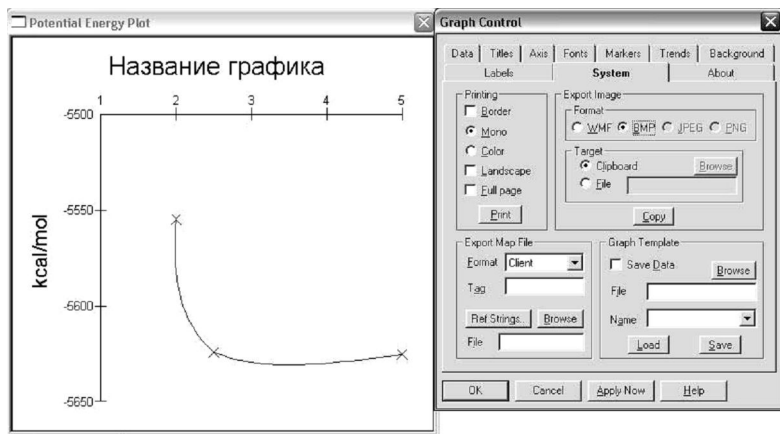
Potential Energy Plot

Название графика

1
2
3
4
5
-5500
-5550
-5600
-5650
kcal/mol

Graph Control

Data | Titles | Axis | Fonts | Markers | Trends | Background
Labels | System | About

Printing
Border
Mono
Color
Landscape
Full page
Print

Export Image
Format
WMF
BMP
JPEG
PNG
Target
Clipboard
Browse
File
Copy

Export Map File
Format Client
Tag
Ref Strings..
Browse
File

Graph Template
Save Data
Browse
File
Name
Load
Save

OK
Cancel
Apply Now
Help